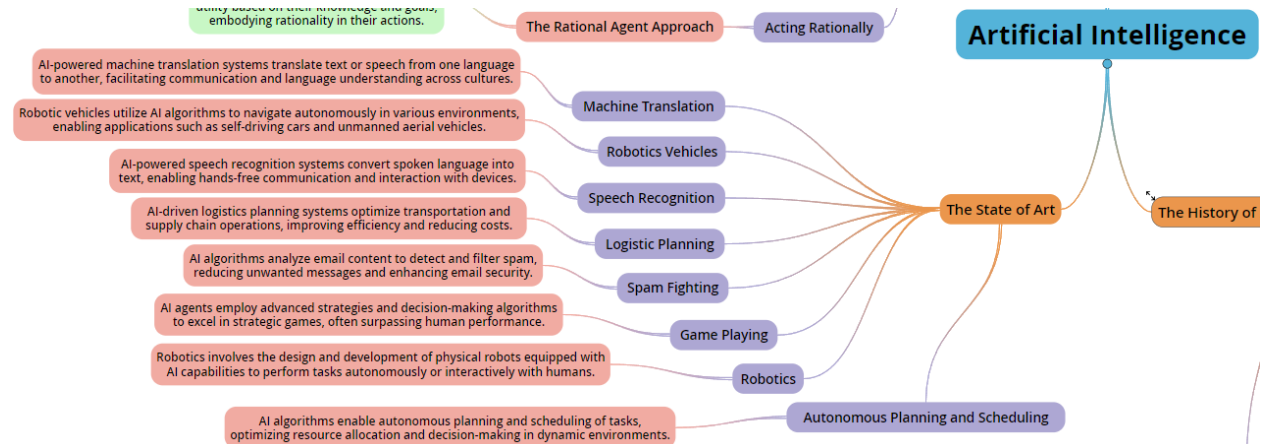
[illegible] utility based on their knowledge and goals, embodying rationality in their actions.

The Rational Agent Approach

Acting Rationally

Artificial Intelligence

AI-powered machine translation systems translate text or speech from one language to another, facilitating communication and language understanding across cultures.

Machine Translation

Robotic vehicles utilize AI algorithms to navigate autonomously in various environments, enabling applications such as self-driving cars and unmanned aerial vehicles.

Robotics Vehicles

AI-powered speech recognition systems convert spoken language into text, enabling hands-free communication and interaction with devices.

Speech Recognition

The State of Art

The History of

AI-driven logistics planning systems optimize transportation and supply chain operations, improving efficiency and reducing costs.

Logistic Planning

AI algorithms analyze email content to detect and filter spam, reducing unwanted messages and enhancing email security.

Spam Fighting

AI agents employ advanced strategies and decision-making algorithms to excel in strategic games, often surpassing human performance.

Game Playing

Robotics involves the design and development of physical robots equipped with AI capabilities to perform tasks autonomously or interactively with humans.

Robotics

AI algorithms enable autonomous planning and scheduling of tasks, optimizing resource allocation and decision-making in dynamic environments.

Autonomous Planning and Scheduling